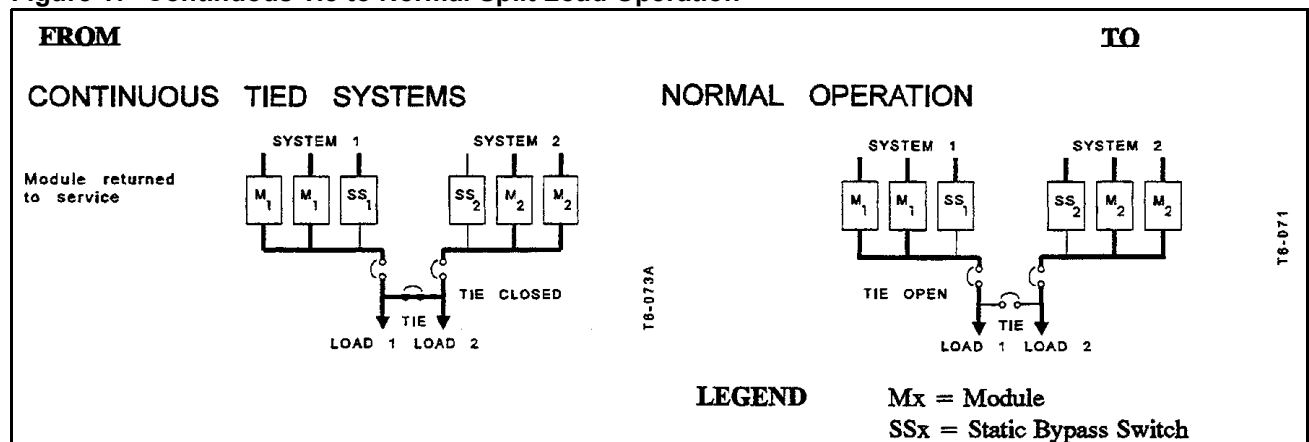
Figure 7: Continuous Tie to Normal Split Load Operation

FROM

TO

CONTINUOUS TIED SYSTEMS

NORMAL OPERATION

SYSTEM 1

SYSTEM 2

Module returned to service

$M_1$ $M_1$ $SS_1$ $SS_2$ $M_2$ $M_2$

TIE CLOSED

TIE

LOAD 1 LOAD 2

T8-073A

SYSTEM 1

SYSTEM 2

$M_1$ $M_1$ $SS_1$ $SS_2$ $M_2$ $M_2$

TIE OPEN

TIE

LOAD 1 LOAD 2

T8-071

LEGEND Mx = Module
SSx = Static Bypass Switch